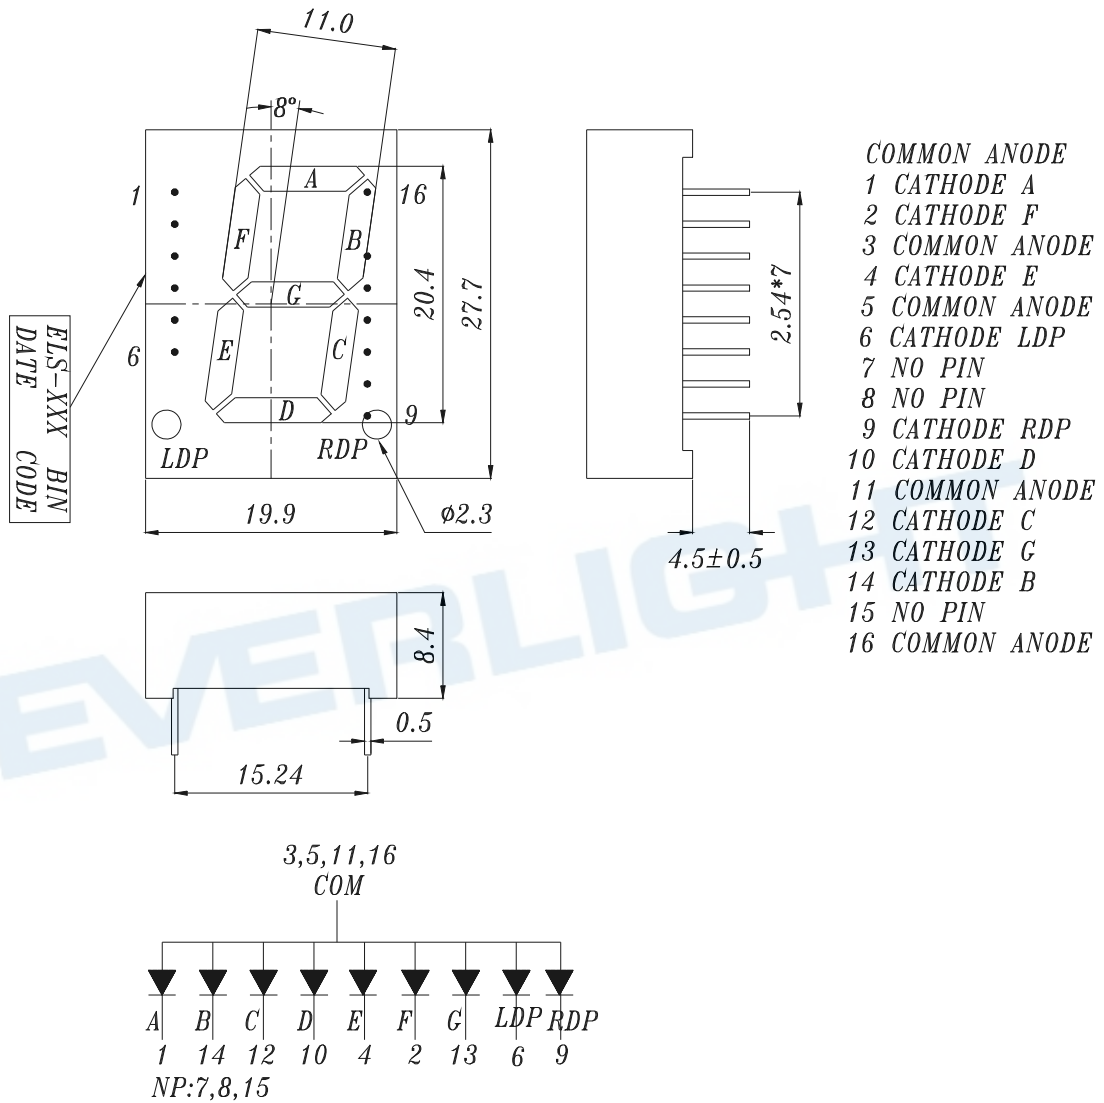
11.0

8°

A

1

16

F

B

20.4

27.7

G

ELS-XXX BIN
DATE CODE

6

E

C

D

9

LDP

RDP

19.9

ϕ2.3

2.54*7

4.5±0.5

COMMON ANODE
1 CATHODE A
2 CATHODE F
3 COMMON ANODE
4 CATHODE E
5 COMMON ANODE
6 CATHODE LDP
7 NO PIN
8 NO PIN
9 CATHODE RDP
10 CATHODE D
11 COMMON ANODE
12 CATHODE C
13 CATHODE G
14 CATHODE B
15 NO PIN
16 COMMON ANODE

8.4

0.5

15.24

EVERLIGHT

3,5,11,16
COM

A B C D E F G LDP RDP
1 14 12 10 4 2 13 6 9
NP:7,8,15